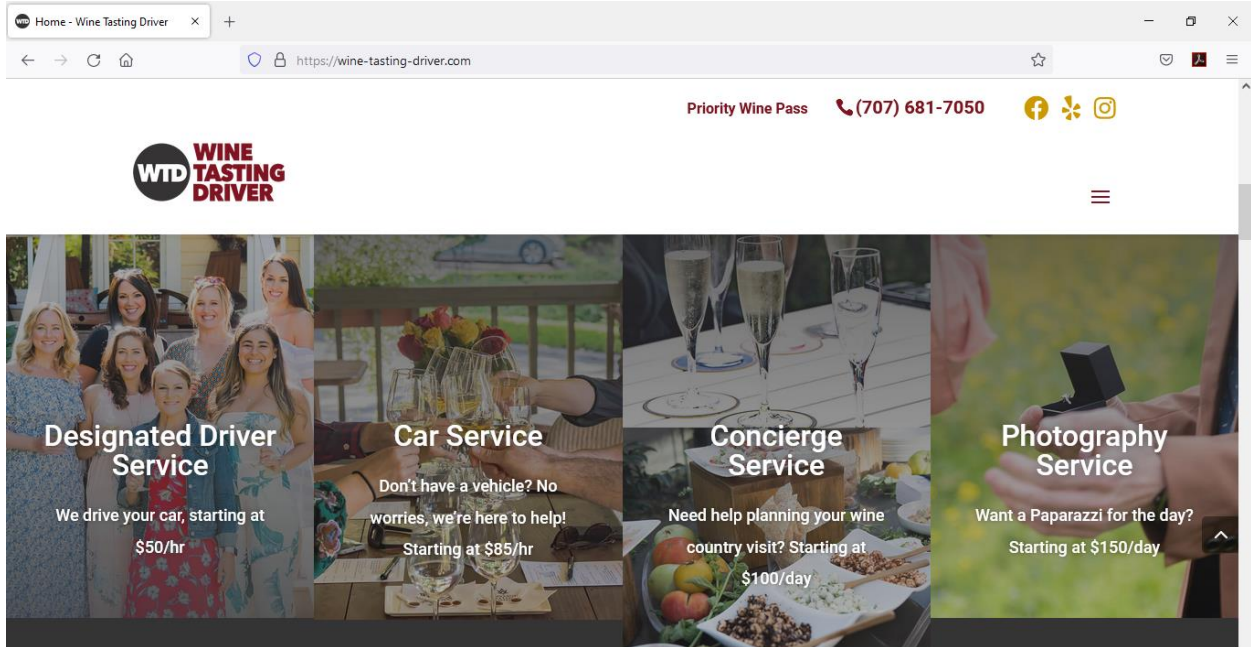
Home - Wine Tasting Driver

https://wine-tasting-driver.com

Priority Wine Pass (707) 681-7050

WTD WINE TASTING DRIVER

Designated Driver Service

We drive your car, starting at $50/hr

Car Service

Don't have a vehicle? No worries, we're here to help! Starting at $85/hr

Concierge Service

Need help planning your wine country visit? Starting at $100/day

Photography Service

Want a Paparazzi for the day? Starting at $150/day